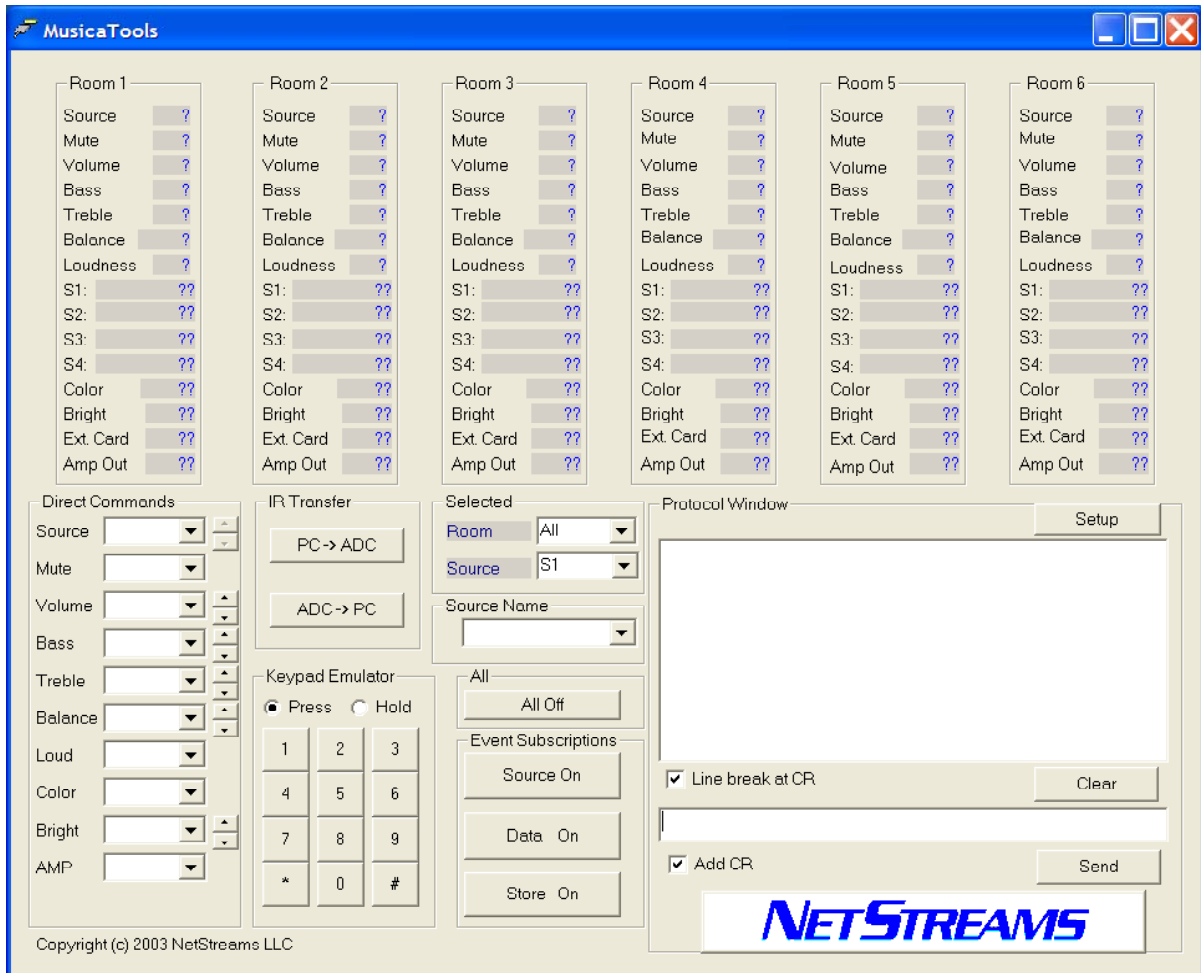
MusicaTools

Room 1
Source ?
Mute ?
Volume ?
Bass ?
Treble ?
Balance ?
Loudness ?
S1: ??
S2: ??
S3: ??
S4: ??
Color ??
Bright ??
Ext. Card ??
Amp Out ??

Room 2
Source ?
Mute ?
Volume ?
Bass ?
Treble ?
Balance ?
Loudness ?
S1: ??
S2: ??
S3: ??
S4: ??
Color ??
Bright ??
Ext. Card ??
Amp Out ??

Room 3
Source ?
Mute ?
Volume ?
Bass ?
Treble ?
Balance ?
Loudness ?
S1: ??
S2: ??
S3: ??
S4: ??
Color ??
Bright ??
Ext. Card ??
Amp Out ??

Room 4
Source ?
Mute ?
Volume ?
Bass ?
Treble ?
Balance ?
Loudness ?
S1: ??
S2: ??
S3: ??
S4: ??
Color ??
Bright ??
Ext. Card ??
Amp Out ??

Room 5
Source ?
Mute ?
Volume ?
Bass ?
Treble ?
Balance ?
Loudness ?
S1: ??
S2: ??
S3: ??
S4: ??
Color ??
Bright ??
Ext. Card ??
Amp Out ??

Room 6
Source ?
Mute ?
Volume ?
Bass ?
Treble ?
Balance ?
Loudness ?
S1: ??
S2: ??
S3: ??
S4: ??
Color ??
Bright ??
Ext. Card ??
Amp Out ??

Direct Commands
Source
Mute
Volume
Bass
Treble
Balance
Loud
Color
Bright
AMP

IR Transfer
PC -> ADC
ADC -> PC

Keypad Emulator
Press Hold
1 2 3
4 5 6
7 8 9
* 0 #

Selected
Room All
Source S1

Source Name

All
All Off

Event Subscriptions
Source On
Data On
Store On

Protocol Window
Setup
Line break at CR
Clear
Add CR
Send

NETSTREAMS

Copyright (c) 2003 NetStreams LLC